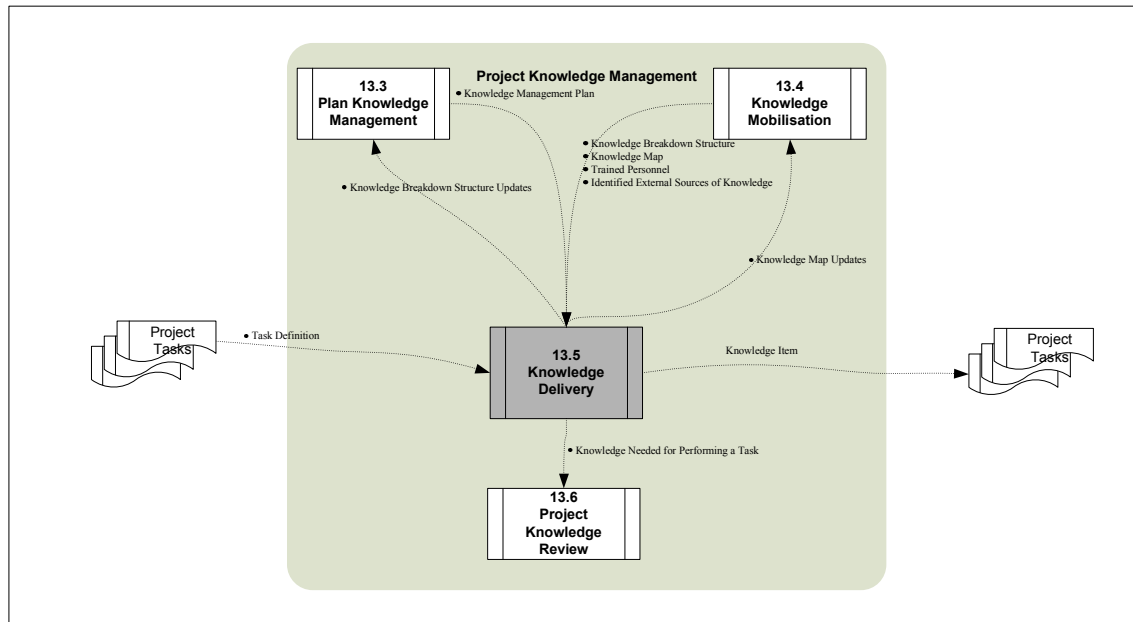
Project Knowledge Management

13.3
Plan Knowledge Management

• Knowledge Management Plan

13.4
Knowledge Mobilisation

• Knowledge Breakdown Structure
• Knowledge Map
• Trained Personnel
• Identified External Sources of Knowledge

• Knowledge Breakdown Structure Updates

• Knowledge Map Updates

Project Tasks

• Task Definition

13.5
Knowledge Delivery

Knowledge Item

Project Tasks

• Knowledge Needed for Performing a Task

13.6
Project Knowledge Review